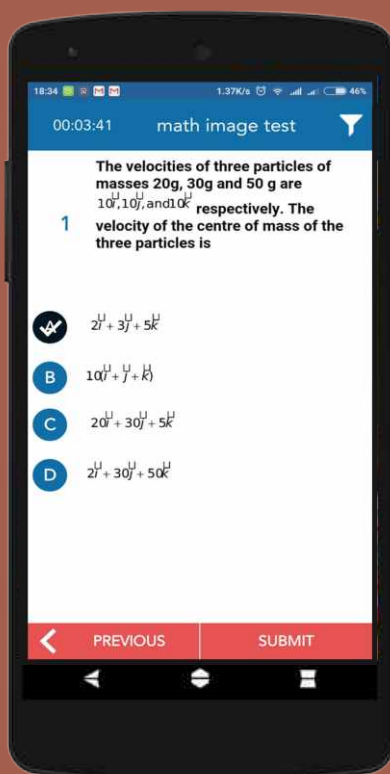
18:34 1.37K/s 46%

00:03:41 math image test

1 The velocities of three particles of masses 20g, 30g and 50 g are $10\hat{i}, 10\hat{j}$, and $10\hat{k}$ respectively. The velocity of the centre of mass of the three particles is

$2\hat{i}+3\hat{j}+5\hat{k}$

B $10(\hat{i}+\hat{j}+\hat{k})$

C $20\hat{i}+30\hat{j}+5\hat{k}$

D $2\hat{i}+30\hat{j}+50\hat{k}$

PREVIOUS SUBMIT